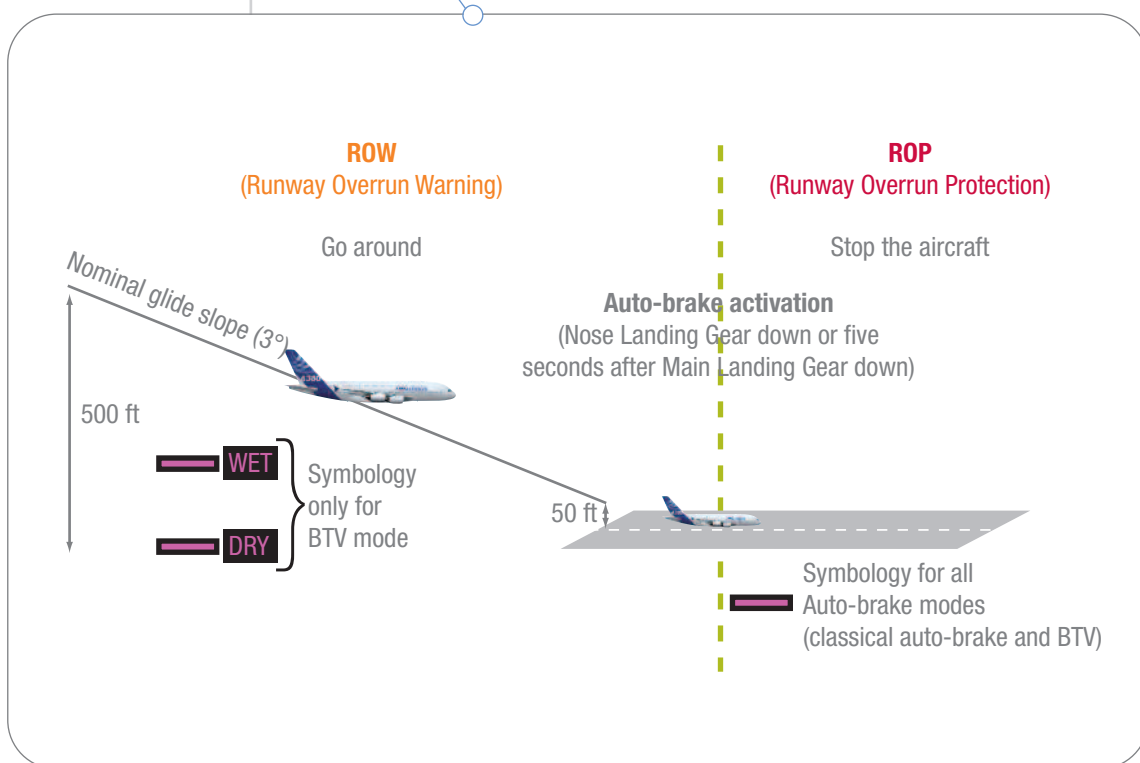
ROW
(Runway Overrun Warning)

Go around

ROP
(Runway Overrun Protection)

Stop the aircraft

Nominal glide slope (3°)

Auto-brake activation
(Nose Landing Gear down or five seconds after Main Landing Gear down)

500 ft

WET

DRY

Symbology only for BTV mode

50 ft

Symbology for all Auto-brake modes (classical auto-brake and BTV)